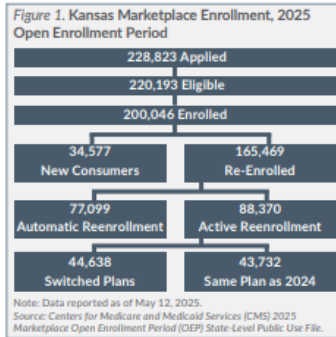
Figure 1. Kansas Marketplace Enrollment, 2025 Open Enrollment Period

228,823 Applied

220,193 Eligible

200,046 Enrolled

34,577
New Consumers

165,469
Re-Enrolled

77,099
Automatic Reenrollment

88,370
Active Reenrollment

44,638
Switched Plans

43,732
Same Plan as 2024

Note: Data reported as of May 12, 2025.
Source: Centers for Medicare and Medicaid Services (CMS) 2025 Marketplace Open Enrollment Period (OEP) State-Level Public Use File.